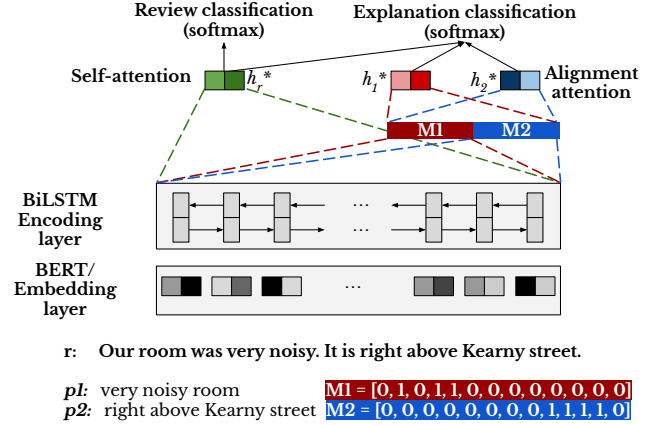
Review classification (softmax)

Explanation classification (softmax)

Self-attention

$h_r^*$

$h_1^*$

$h_2^*$

Alignment attention

M1

M2

BiLSTM Encoding layer

…

BERT/ Embedding layer

…

r: Our room was very noisy. It is right above Kearny street.

p1: very noisy room M1 = [0, 1, 0, 1, 1, 0, 0, 0, 0, 0, 0, 0, 0]
p2: right above Kearny street M2 = [0, 0, 0, 0, 0, 0, 0, 0, 1, 1, 1, 1, 0]